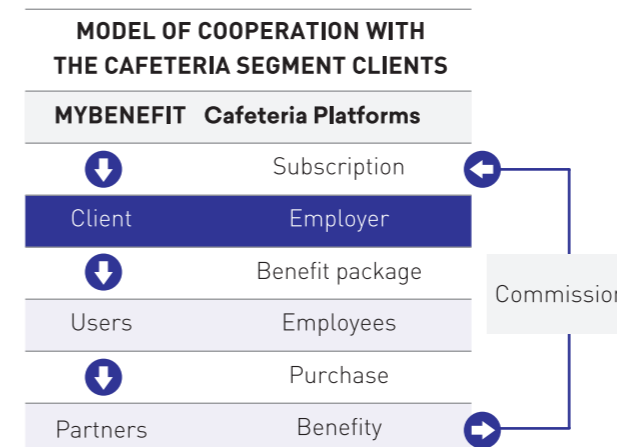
MODEL OF COOPERATION WITH THE CAFETERIA SEGMENT CLIENTS

| MYBENEFIT | Cafeteria Platforms |
|---|---|
| | Subscription |
| Client | Employer |
| | Benefit package |
| Users | Employees |
| | Purchase |
| Partners | Benefity |

Commissio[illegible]